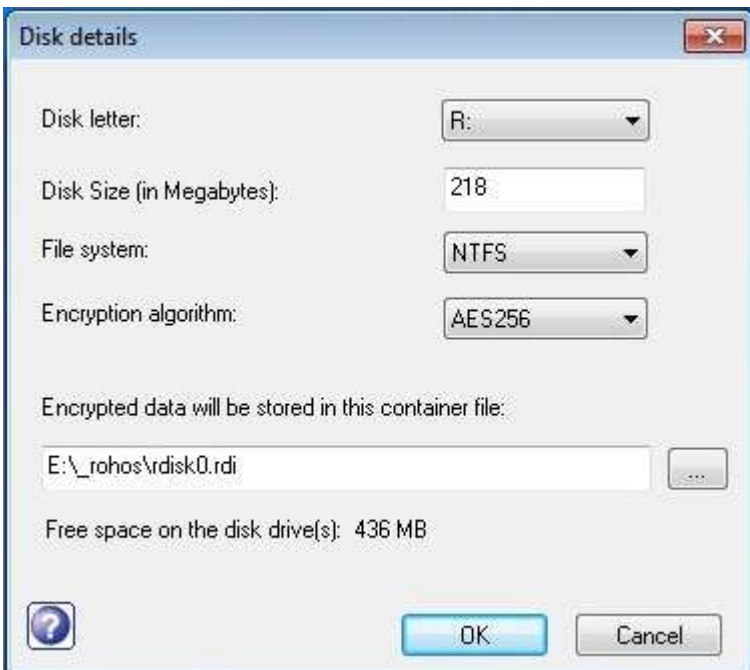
Disk details

Disk letter:
R:

Disk Size (in Megabytes):
218

File system:
NTFS

Encryption algorithm:
AES256

Encrypted data will be stored in this container file:

E:\_rohos\rdisk0.rdi
...

Free space on the disk drive(s): 436 MB

OK
Cancel